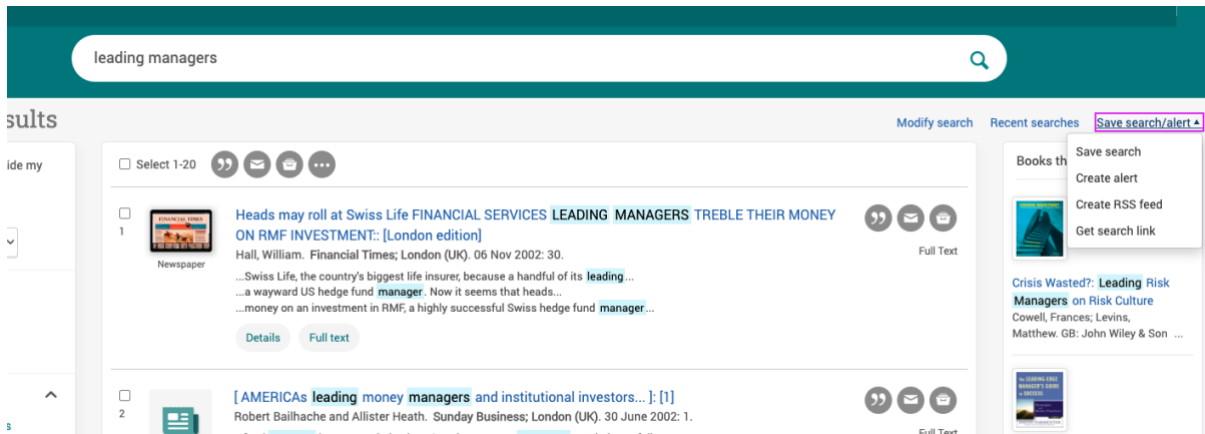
leading managers

sults

Modify search Recent searches Save search/alert ▴

Save search
Create alert
Create RSS feed
Get search link

ide my

Select 1-20

1

FINANCIAL TIMES

Newspaper

Heads may roll at Swiss Life FINANCIAL SERVICES LEADING MANAGERS TREBLE THEIR MONEY ON RMF INVESTMENT:: [London edition]

Hall, William. Financial Times; London (UK). 06 Nov 2002: 30.

...Swiss Life, the country's biggest life insurer, because a handful of its leading...
...a wayward US hedge fund manager. Now it seems that heads...
...money on an investment in RMF, a highly successful Swiss hedge fund manager...

Details Full text

Full Text

Books th

Crisis Wasted?: Leading Risk Managers on Risk Culture
Cowell, Frances; Levins, Matthew. GB: John Wiley & Son ...

2

[ AMERICAs leading money managers and institutional investors... ]: [1]

Robert Bailhache and Allister Heath. Sunday Business; London (UK). 30 June 2002: 1.

Full Text